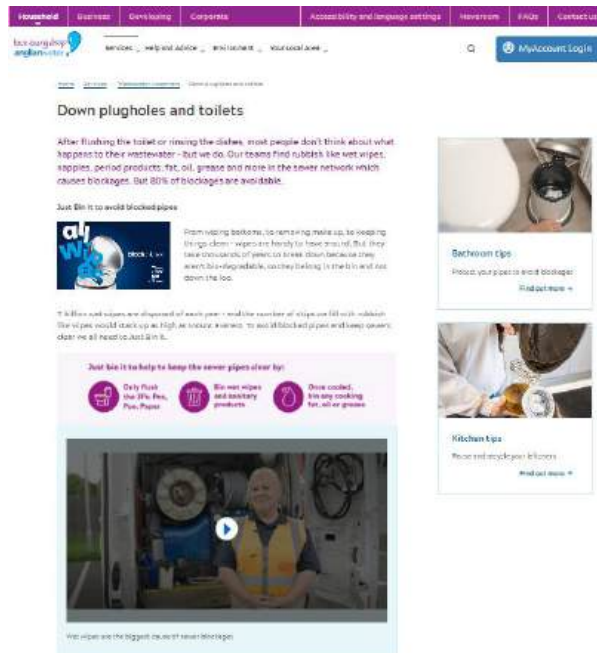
Household Business Developing Corporate Accessibility and language settings Newsroom FAQs Contact us

love every drop anglianwater

Services Help and advice Environment Your local area

MyAccount Login

Home Services Wastewater treatment Down plugholes and toilets

Down plugholes and toilets

After flushing the toilet or rinsing the dishes, most people don't think about what happens to their wastewater - but we do. Our teams find rubbish like wet wipes, nappies, period products, fat, oil, grease and more in the sewer network which causes blockages. But 80% of blockages are avoidable.

Just Bin it to avoid blocked pipes

all Wipes block

From wiping bottoms, to removing make up, to keeping things clean - wipes are handy to have around. But they take thousands of years to break down because they aren't bio-degradable, so they belong in the bin and not down the loo.

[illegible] billion wet wipes are disposed of each year - and the number of wipes we fill with rubbish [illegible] would stack up as high as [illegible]. To avoid blocked pipes and keep sewers clear we all need to Just Bin It.

Just bin it to help to keep the sewer pipes clear by:

Only flush the 3Ps, Pee, Poo, Paper

Bin wet wipes and sanitary products

Once cooled, bin any cooking fat, oil or grease

Wet wipes are the biggest cause of sewer blockages

Bathroom tips

Protect your pipes to avoid blockages

Find out more

Kitchen tips

Reuse and recycle your leftovers

Find out more